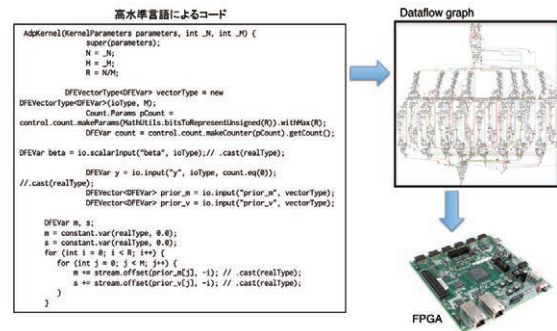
高水準言語によるコード

AdpKernel(KernelParameters parameters, int _N, int _M) {
super(parameters);
N = _N;
M = _M;
R = N/M;

DFEVectorType<DFEVar> vectorType = new DFEVectorType<DFEVar>(ioType, M);
Count.Params pCount = control.count.makeParams(MathUtils.bitsToRepresentUnsigned(R)).withMax(R);
DFEVar count = control.count.makeCounter(pCount).getCount();

DFEVar beta = io.scalarInput("beta", ioType);// .cast(realType);

DFEVar y = io.input("y", ioType, count.eq(0)); //.cast(realType);
DFEVector<DFEVar> prior_m = io.input("prior_m", vectorType);
DFEVector<DFEVar> prior_v = io.input("prior_v", vectorType);

DFEVar m, s;
m = constant.var(realType, 0.0);
s = constant.var(realType, 0.0);
for (int i = 0; i < R; i++) {
for (int j = 0; j < M; j++) {
m += stream.offset(prior_m[j], -i); // .cast(realType);
s += stream.offset(prior_v[j], -i); // .cast(realType);
}
}

Dataflow graph

FPGA